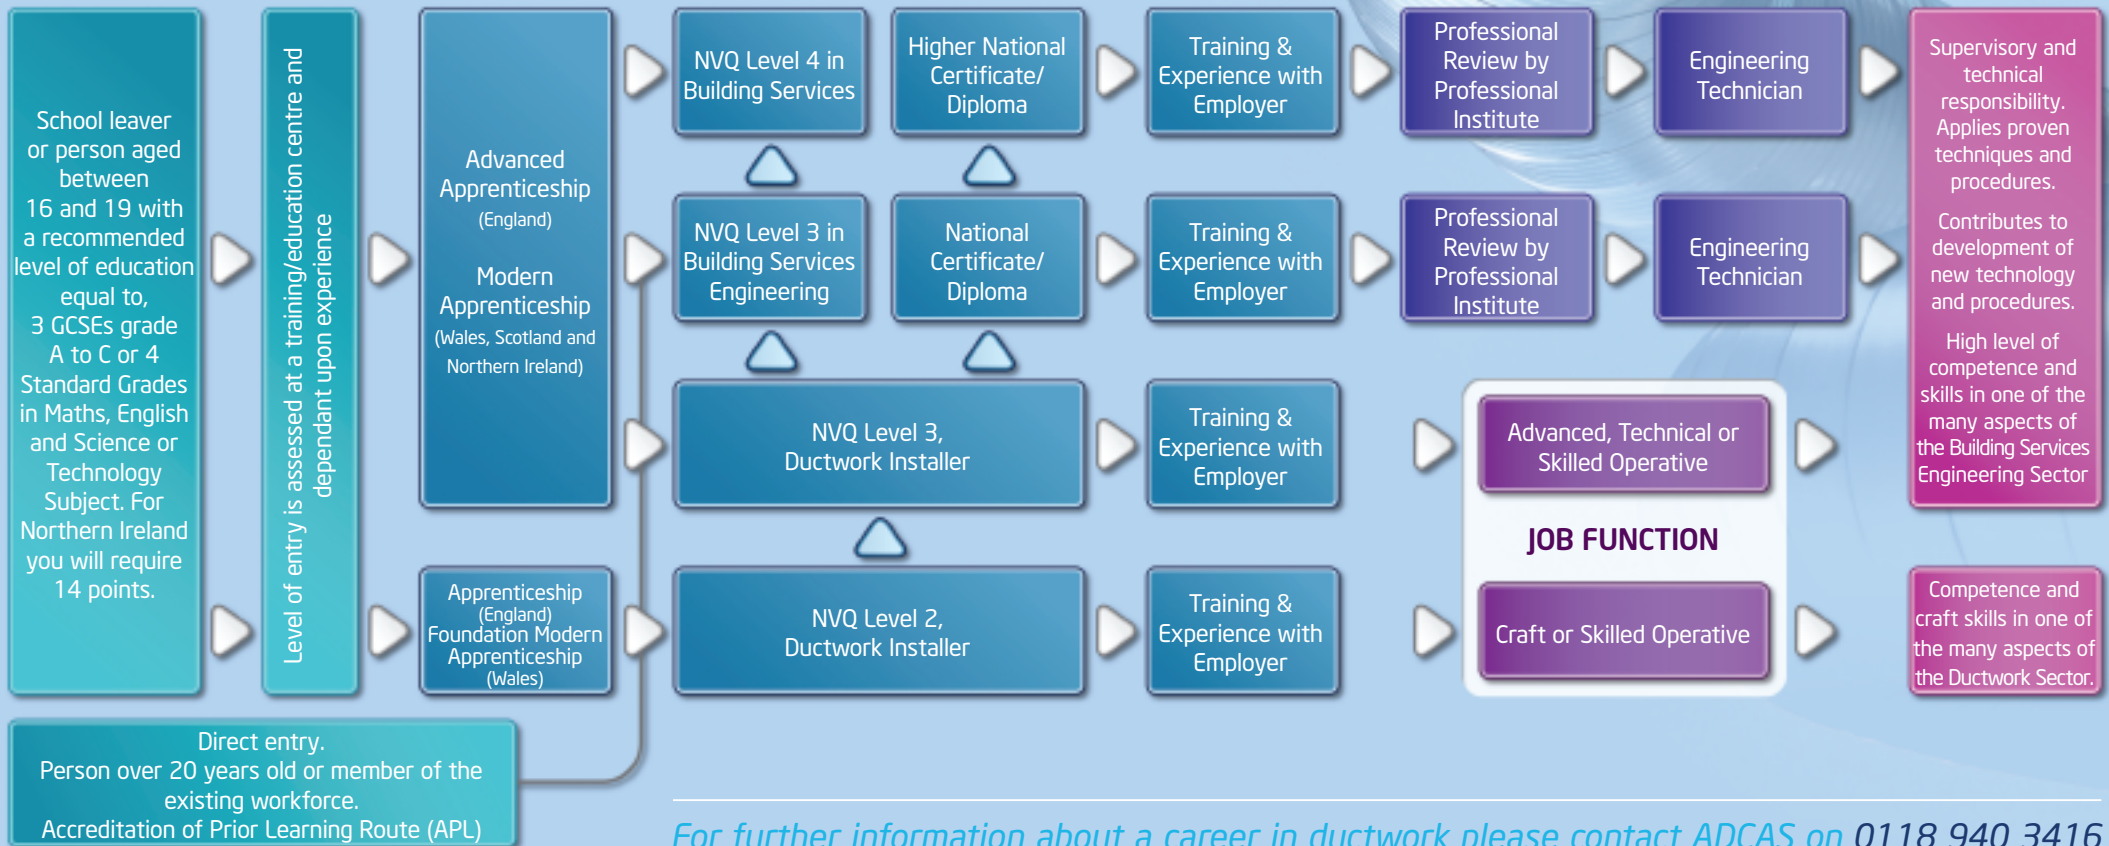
School leaver or person aged between 16 and 19 with a recommended level of education equal to, 3 GCSEs grade A to C or 4 Standard Grades in Maths, English and Science or Technology Subject. For Northern Ireland you will require 14 points.

Level of entry is assessed at a training/education centre and dependant upon experience

Advanced Apprenticeship (England)

Modern Apprenticeship (Wales, Scotland and Northern Ireland)

Apprenticeship (England) Foundation Modern Apprenticeship (Wales)

NVQ Level 4 in Building Services

Higher National Certificate/ Diploma

Training & Experience with Employer

Professional Review by Professional Institute

Engineering Technician

NVQ Level 3 in Building Services Engineering

National Certificate/ Diploma

Training & Experience with Employer

Professional Review by Professional Institute

Engineering Technician

NVQ Level 3, Ductwork Installer

Training & Experience with Employer

Advanced, Technical or Skilled Operative

JOB FUNCTION

NVQ Level 2, Ductwork Installer

Training & Experience with Employer

Craft or Skilled Operative

Supervisory and technical responsibility. Applies proven techniques and procedures.

Contributes to development of new technology and procedures.

High level of competence and skills in one of the many aspects of the Building Services Engineering Sector

Competence and craft skills in one of the many aspects of the Ductwork Sector.

Direct entry.
Person over 20 years old or member of the existing workforce.
Accreditation of Prior Learning Route (APL)

For further information about a career in ductwork please contact ADCAS on 0118 940 3416